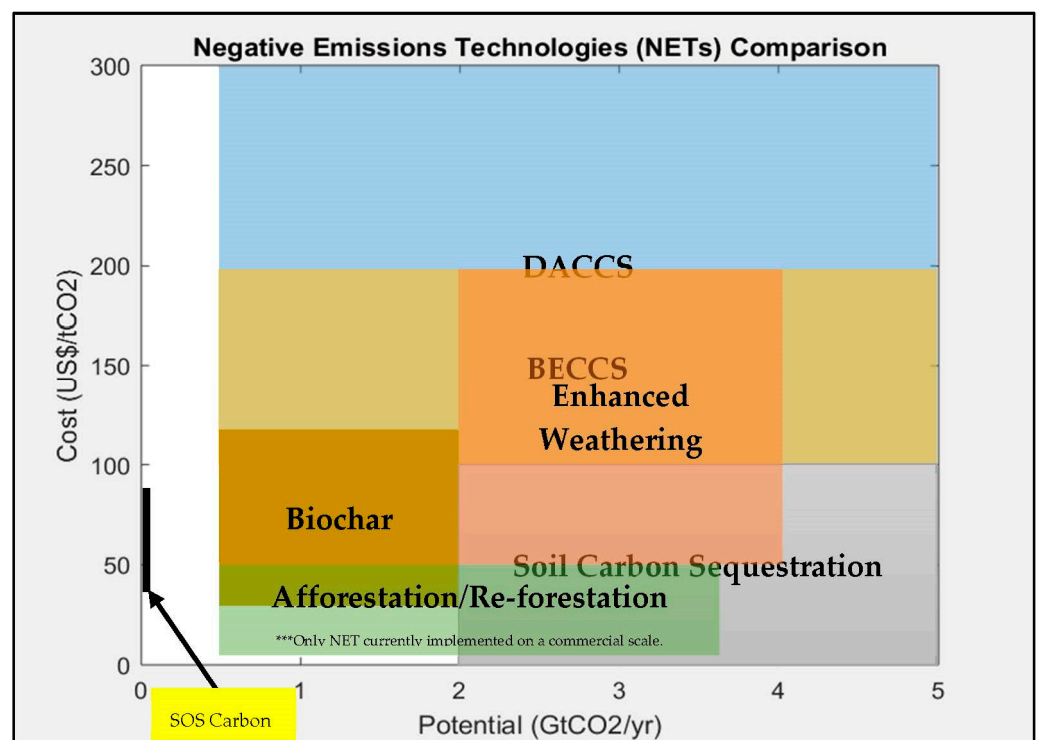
Negative Emissions Technologies (NETs) Comparison

300
250
200
150
100
50
0

Cost (US$/tCO2)

DACCS

BECCS

Enhanced Weathering

Biochar

Soil Carbon Sequestration

Afforestation/Re-forestation

***Only NET currently implemented on a commercial scale.

0 1 2 3 4 5

SOS Carbon

Potential (GtCO2/yr)